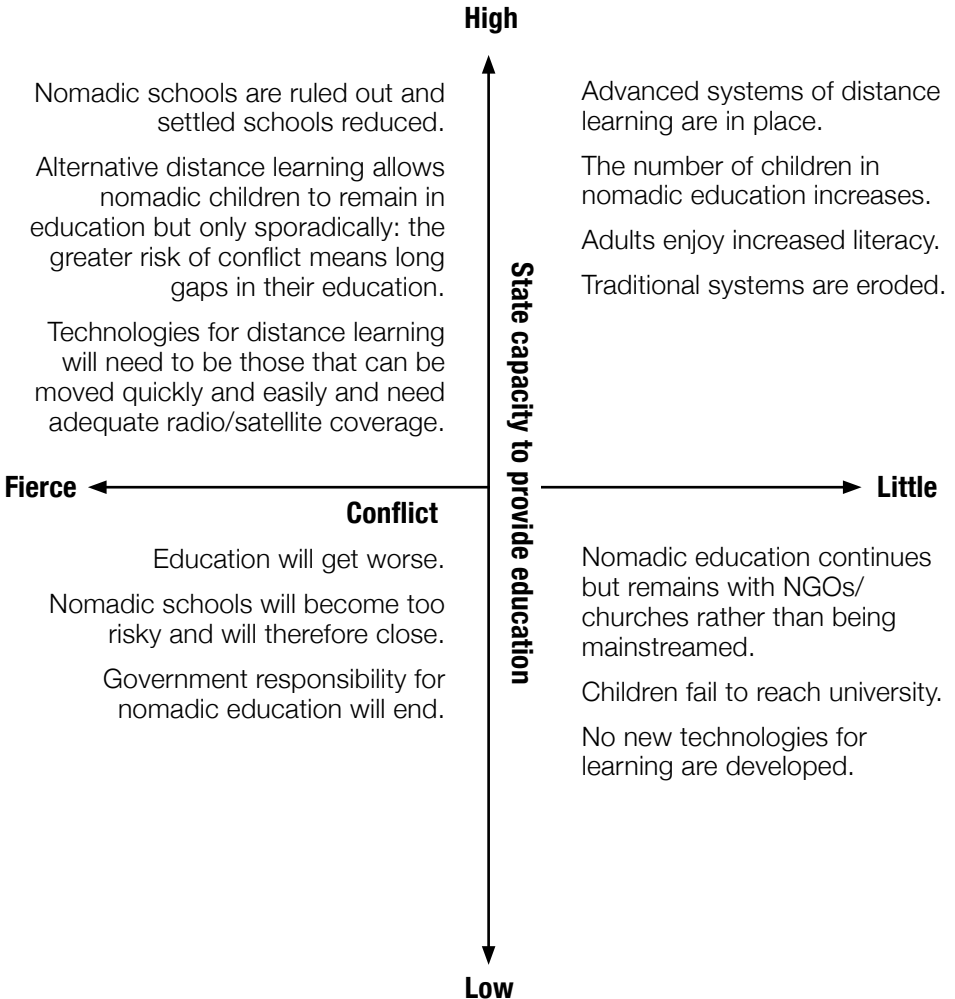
High

Nomadic schools are ruled out and settled schools reduced.

Alternative distance learning allows nomadic children to remain in education but only sporadically: the greater risk of conflict means long gaps in their education.

Technologies for distance learning will need to be those that can be moved quickly and easily and need adequate radio/satellite coverage.

Advanced systems of distance learning are in place.

The number of children in nomadic education increases.

Adults enjoy increased literacy.

Traditional systems are eroded.

State capacity to provide education

Fierce

Conflict

Little

Education will get worse.

Nomadic schools will become too risky and will therefore close.

Government responsibility for nomadic education will end.

Nomadic education continues but remains with NGOs/ churches rather than being mainstreamed.

Children fail to reach university.

No new technologies for learning are developed.

Low